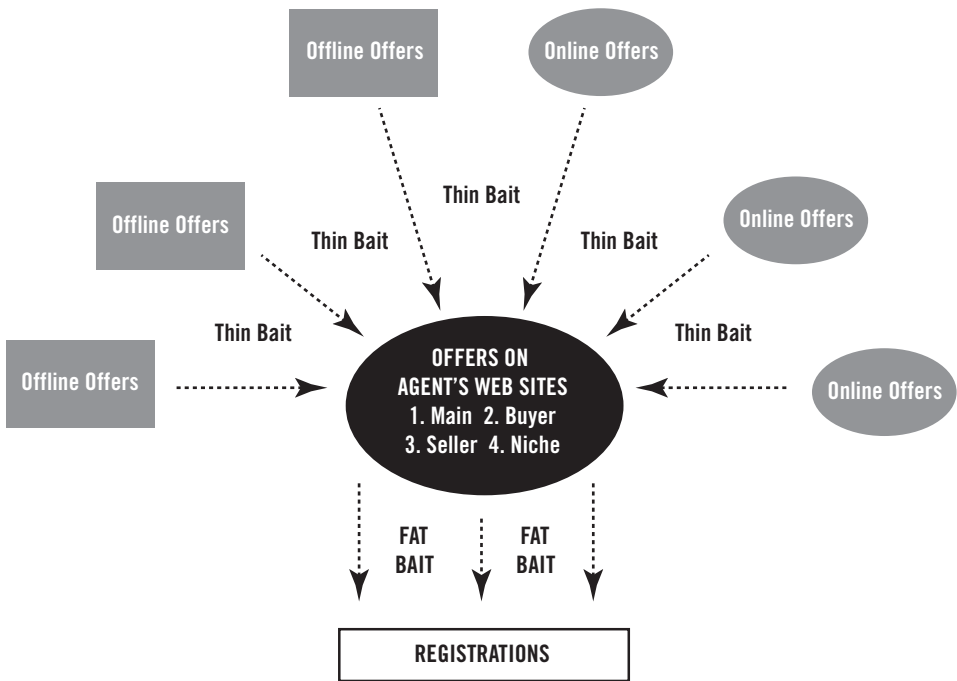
Offline Offers

Online Offers

Thin Bait

Offline Offers

Thin Bait

Thin Bait

Online Offers

Thin Bait

Thin Bait

Offline Offers

OFFERS ON AGENT'S WEB SITES
1. Main 2. Buyer
3. Seller 4. Niche

Online Offers

FAT BAIT

FAT BAIT

REGISTRATIONS